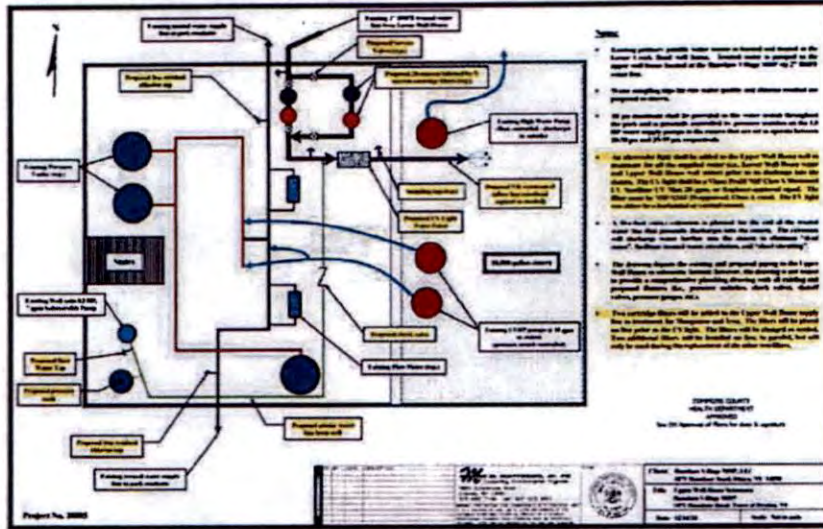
Notes:

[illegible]

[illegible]

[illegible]

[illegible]

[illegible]

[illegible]

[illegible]

Proposed free residual chlorine tap

Existing Pressure Tanks (typ.)

Existing Well pump

Proposed Raw Water Tap

Proposed Raw Water Tap

Proposed chlorine residual chlorine tap

Proposed check valve

Existing Flow Meter (typ.)

Proposed UV Light Water Pump

10,000 gallon storage

TOMPKINS COUNTY HEALTH DEPARTMENT APPROVED

Project No. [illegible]